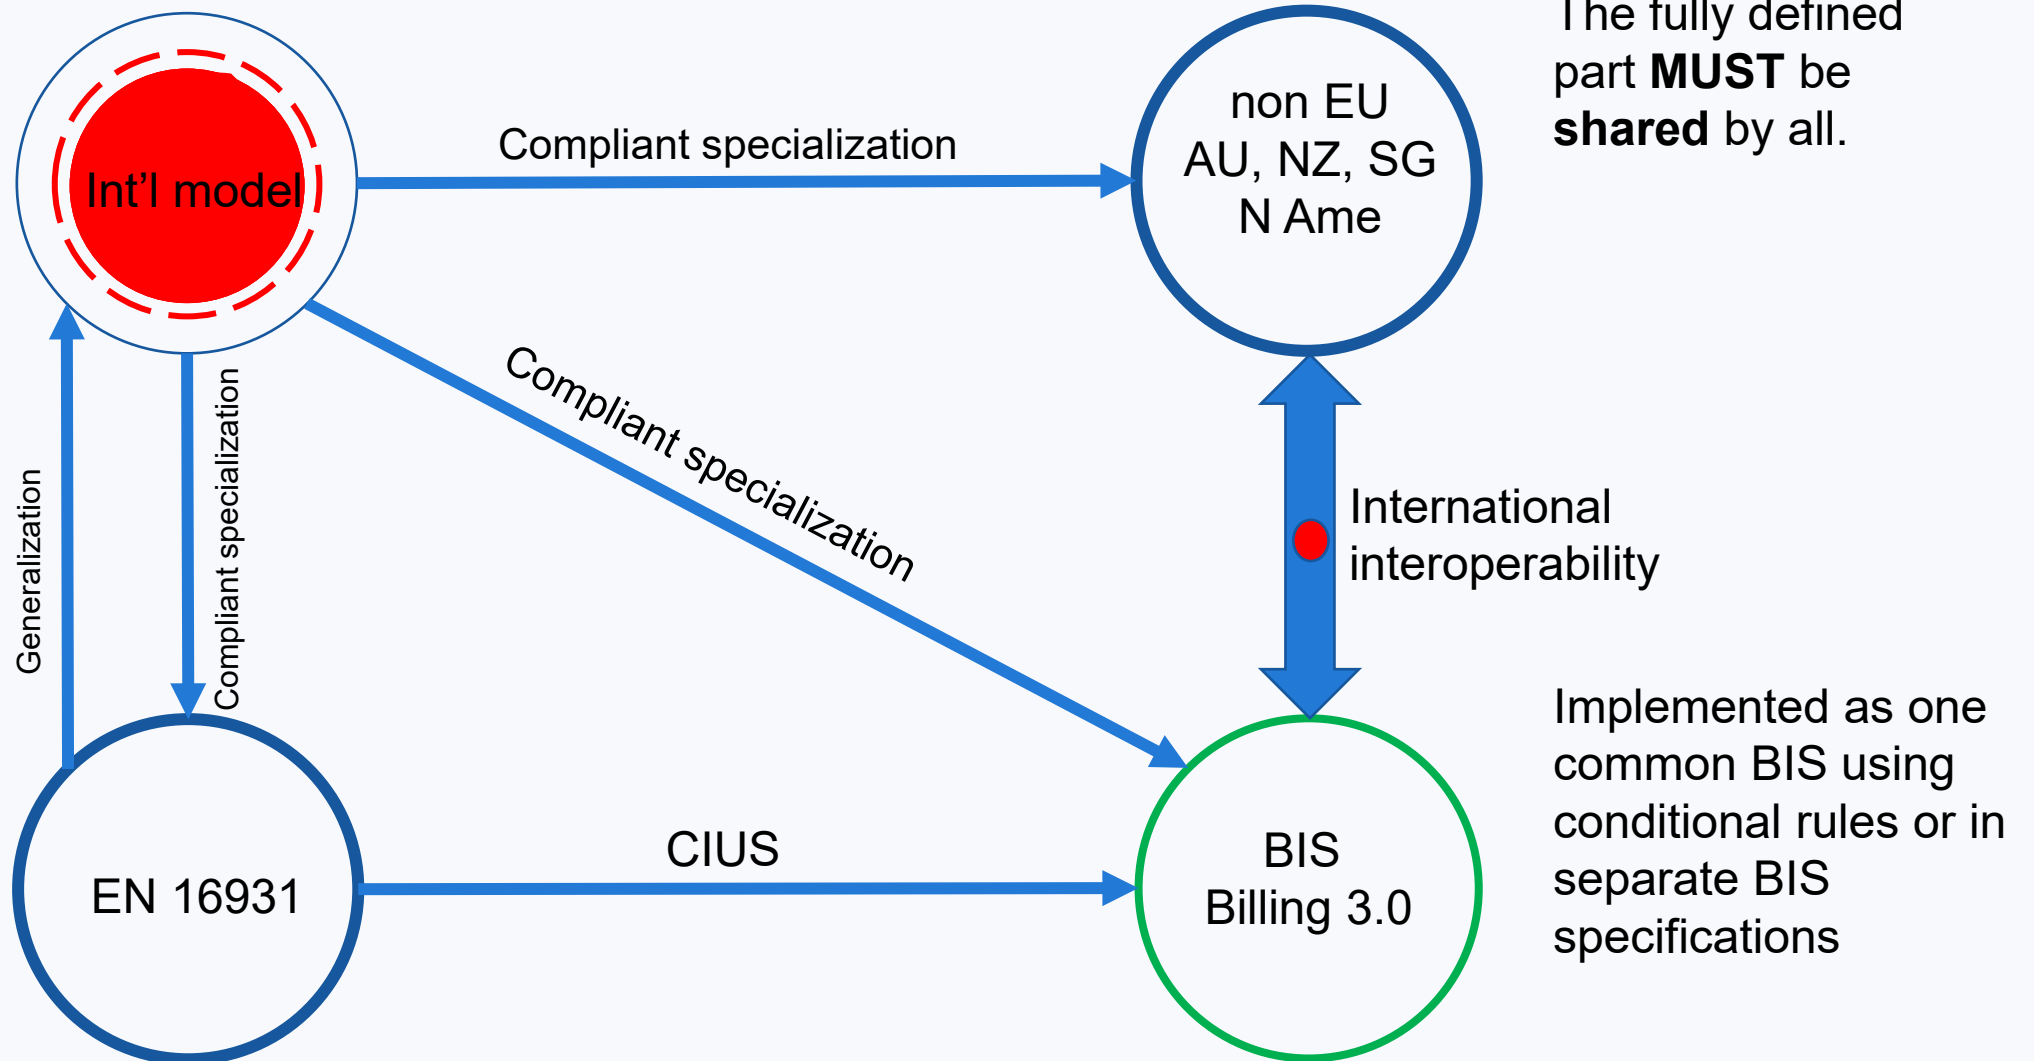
Int'l model

Compliant specialization

non EU
AU, NZ, SG
N Ame

The fully defined part **MUST** be **shared** by all.

Compliant specialization

Generalization

Compliant specialization

International interoperability

Implemented as one common BIS using conditional rules or in separate BIS specifications

EN 16931

CIUS

BIS
Billing 3.0